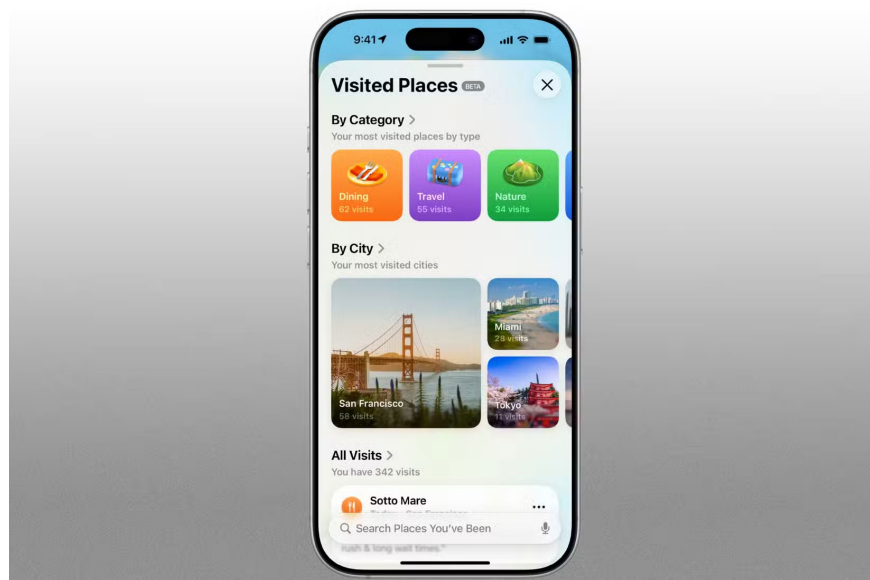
9:41

Visited Places BETA

By Category >
Your most visited places by type

Dining
62 visits

Travel
55 visits

Nature
34 visits

By City >
Your most visited cities

San Francisco
58 visits

Miami
28 visits

Tokyo
11 visits

All Visits >
You have 342 visits

Sotto Mare
Today · San Francisco

Search Places You've Been

rush & long wait times."